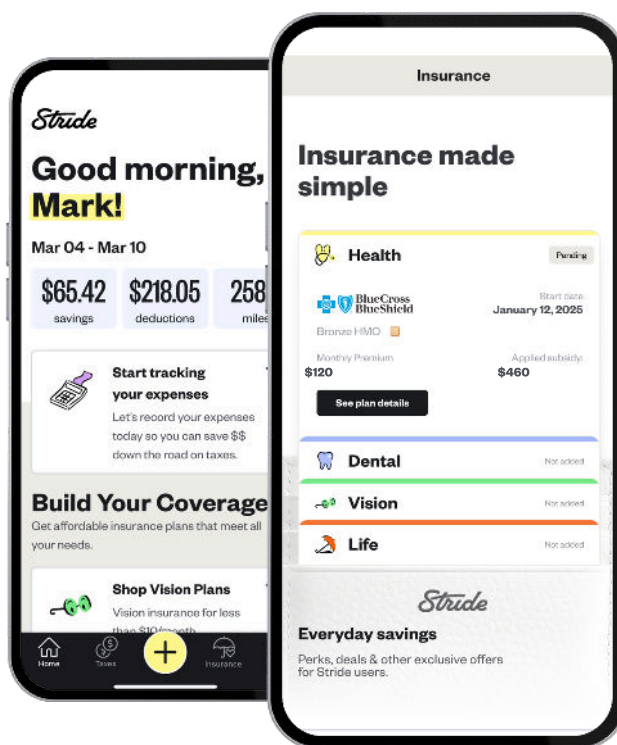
Stride

Good morning, Mark!

Mar 04 - Mar 10

$65.42 savings

$218.05 deductions

258 miles

Start tracking your expenses

Let's record your expenses today so you can save $$ down the road on taxes.

Build Your Coverage

Get affordable insurance plans that meet all your needs.

Shop Vision Plans

Vision insurance for less than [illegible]

Home Taxes + Insurance

Insurance

Insurance made simple

Health Pending

BlueCross BlueShield

Start date January 12, 2025

Bronze HMO

Monthly Premium $120

Applied subsidy $460

See plan details

Dental Not added

Vision Not added

Life Not added

Stride

Everyday savings

Perks, deals & other exclusive offers for Stride users.